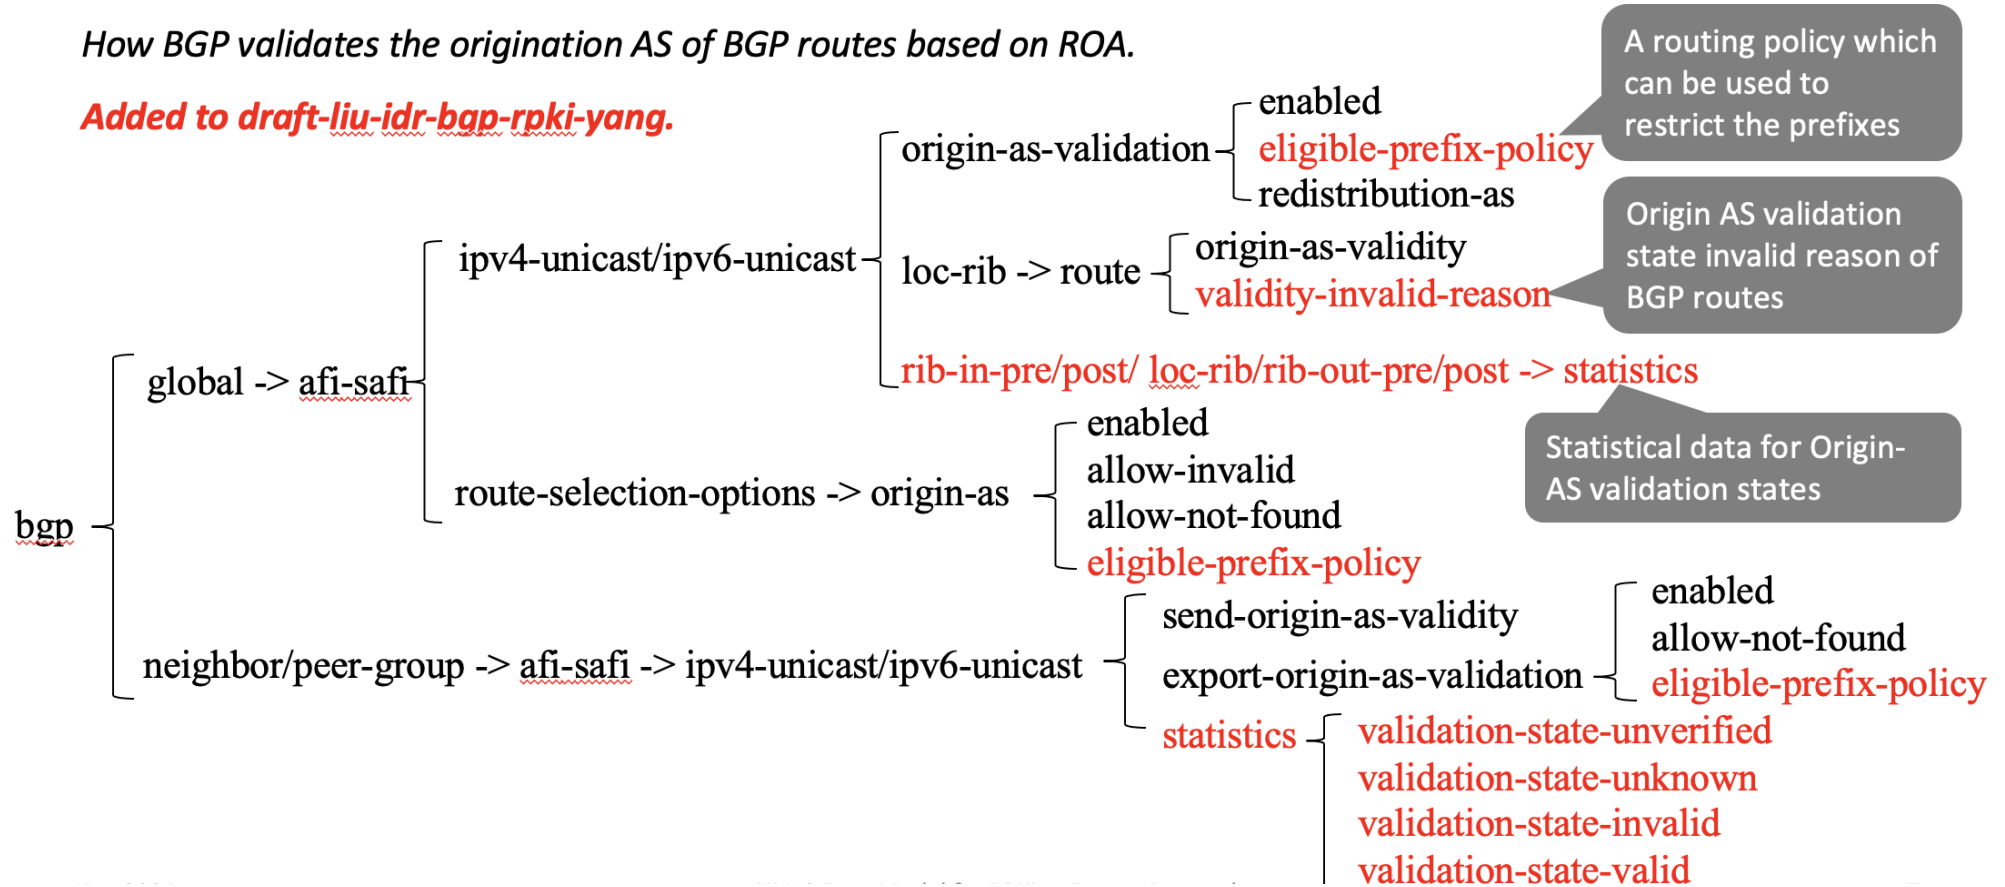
How BGP validates the origination AS of BGP routes based on ROA.

Added to draft-liu-idr-bgp-rpki-yang.

A routing policy which can be used to restrict the prefixes

Origin AS validation state invalid reason of BGP routes

Statistical data for Origin-AS validation states

bgp

global -> afi-safi

ipv4-unicast/ipv6-unicast

origin-as-validation

enabled

eligible-prefix-policy

redistribution-as

loc-rib -> route

origin-as-validity

validity-invalid-reason

rib-in-pre/post/ loc-rib/rib-out-pre/post -> statistics

route-selection-options -> origin-as

enabled

allow-invalid

allow-not-found

eligible-prefix-policy

neighbor/peer-group -> afi-safi -> ipv4-unicast/ipv6-unicast

send-origin-as-validity

export-origin-as-validation

enabled

allow-not-found

eligible-prefix-policy

statistics

validation-state-unverified

validation-state-unknown

validation-state-invalid

validation-state-valid